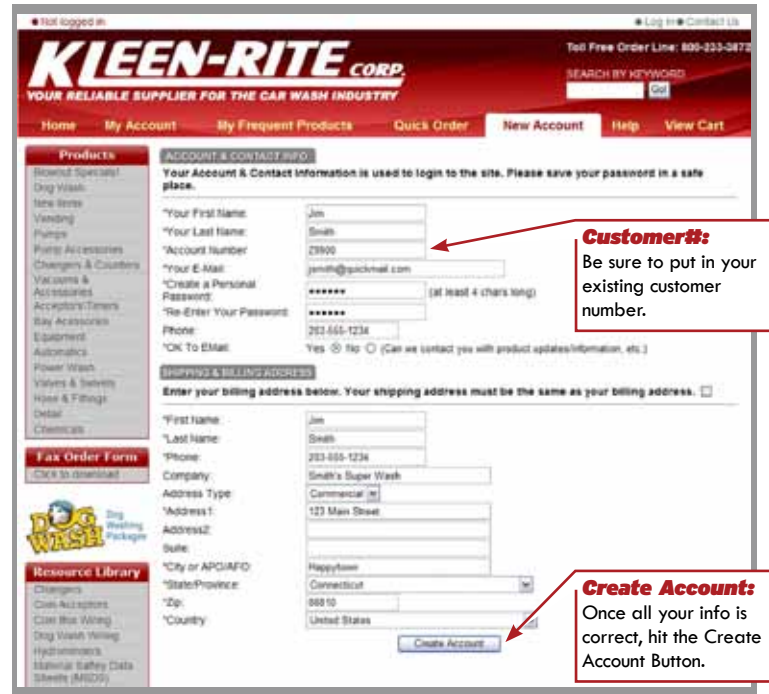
● Not logged in ● Log in ● Contact Us

KLEEN-RITE CORP.

YOUR RELIABLE SUPPLIER FOR THE CAR WASH INDUSTRY

Toll Free Order Line: 800-233-3873

SEARCH BY KEYWORD

Go!

Home | My Account | My Frequent Products | Quick Order | New Account | Help | View Cart

Products
Blowout Specials!
Dog Wash
New Items
Vending
Pumps
Pump Accessories
Changers & Counters
Vacuums & Accessories
Acceptors/Timers
Bay Accessories
Equipment
Automatics
Power Wash
Valves & Swivels
Hose & Fittings
Detail
Chemicals

Fax Order Form
Click to download

DOG WASH Dog Washing Packages

Resource Library
Changers
Coin Acceptors
Coin Box Wiring
Dog Wash Wiring
Hydrominders
Material Saftey Data Sheets (MSDS)

ACCOUNT & CONTACT INFO
Your Account & Contact Information is used to login to the site. Please save your password in a safe place.

*Your First Name: Jim
*Your Last Name: Smith
*Account Number: Z9900
*Your E-Mail: jsmith@quickmail.com
*Create a Personal Password: •••••• (at least 4 chars long)
*Re-Enter Your Password: ••••••
Phone: 203-555-1234
*OK To EMail: Yes ◉ No ○ (Can we contact you with product updates/information, etc.)

SHIPPING & BILLING ADDRESS
Enter your billing address below. Your shipping address must be the same as your billing address.

*First Name: Jim
*Last Name: Smith
*Phone: 203-555-1234
Company: Smith's Super Wash
Address Type: Commercial
*Address1: 123 Main Street
Address2:
Suite:
*City or APO/AFO: Happytown
*State/Province: Connecticut
*Zip: 06810
*Country: United States

Create Account

Customer#:
Be sure to put in your existing customer number.

Create Account:
Once all your info is correct, hit the Create Account Button.